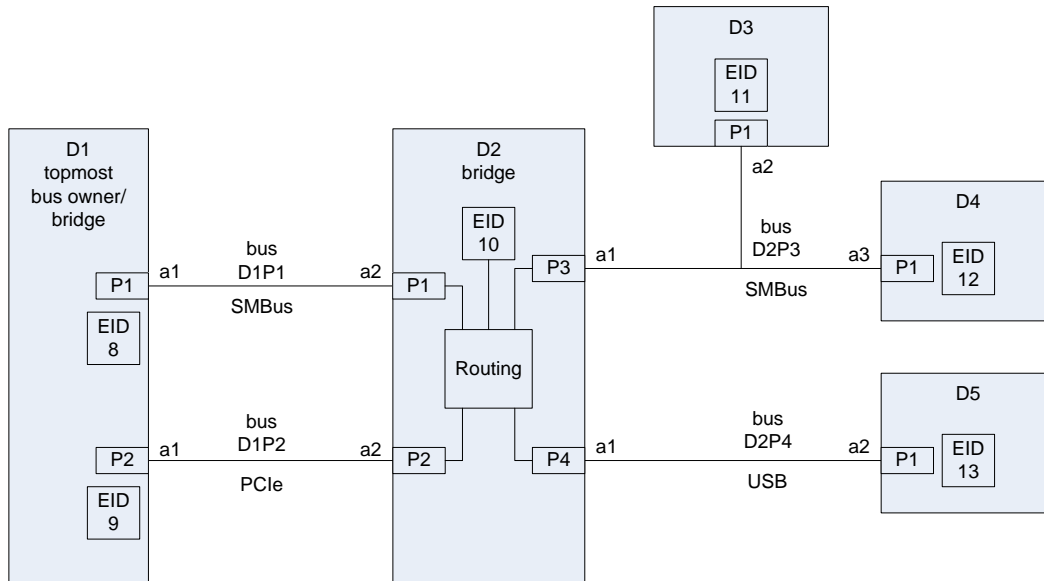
D3

EID 11

P1

a2

D1 topmost bus owner/ bridge

D2 bridge

EID 10

bus D2P3

D4

bus D1P1

a1

a2

a1

a3

P1

EID 12

P1

P1

P3

SMBus

SMBus

EID 8

Routing

D5

bus D1P2

bus D2P4

a1

a2

a1

a2

P2

P2

P4

P1

EID 13

PCIe

USB

EID 9